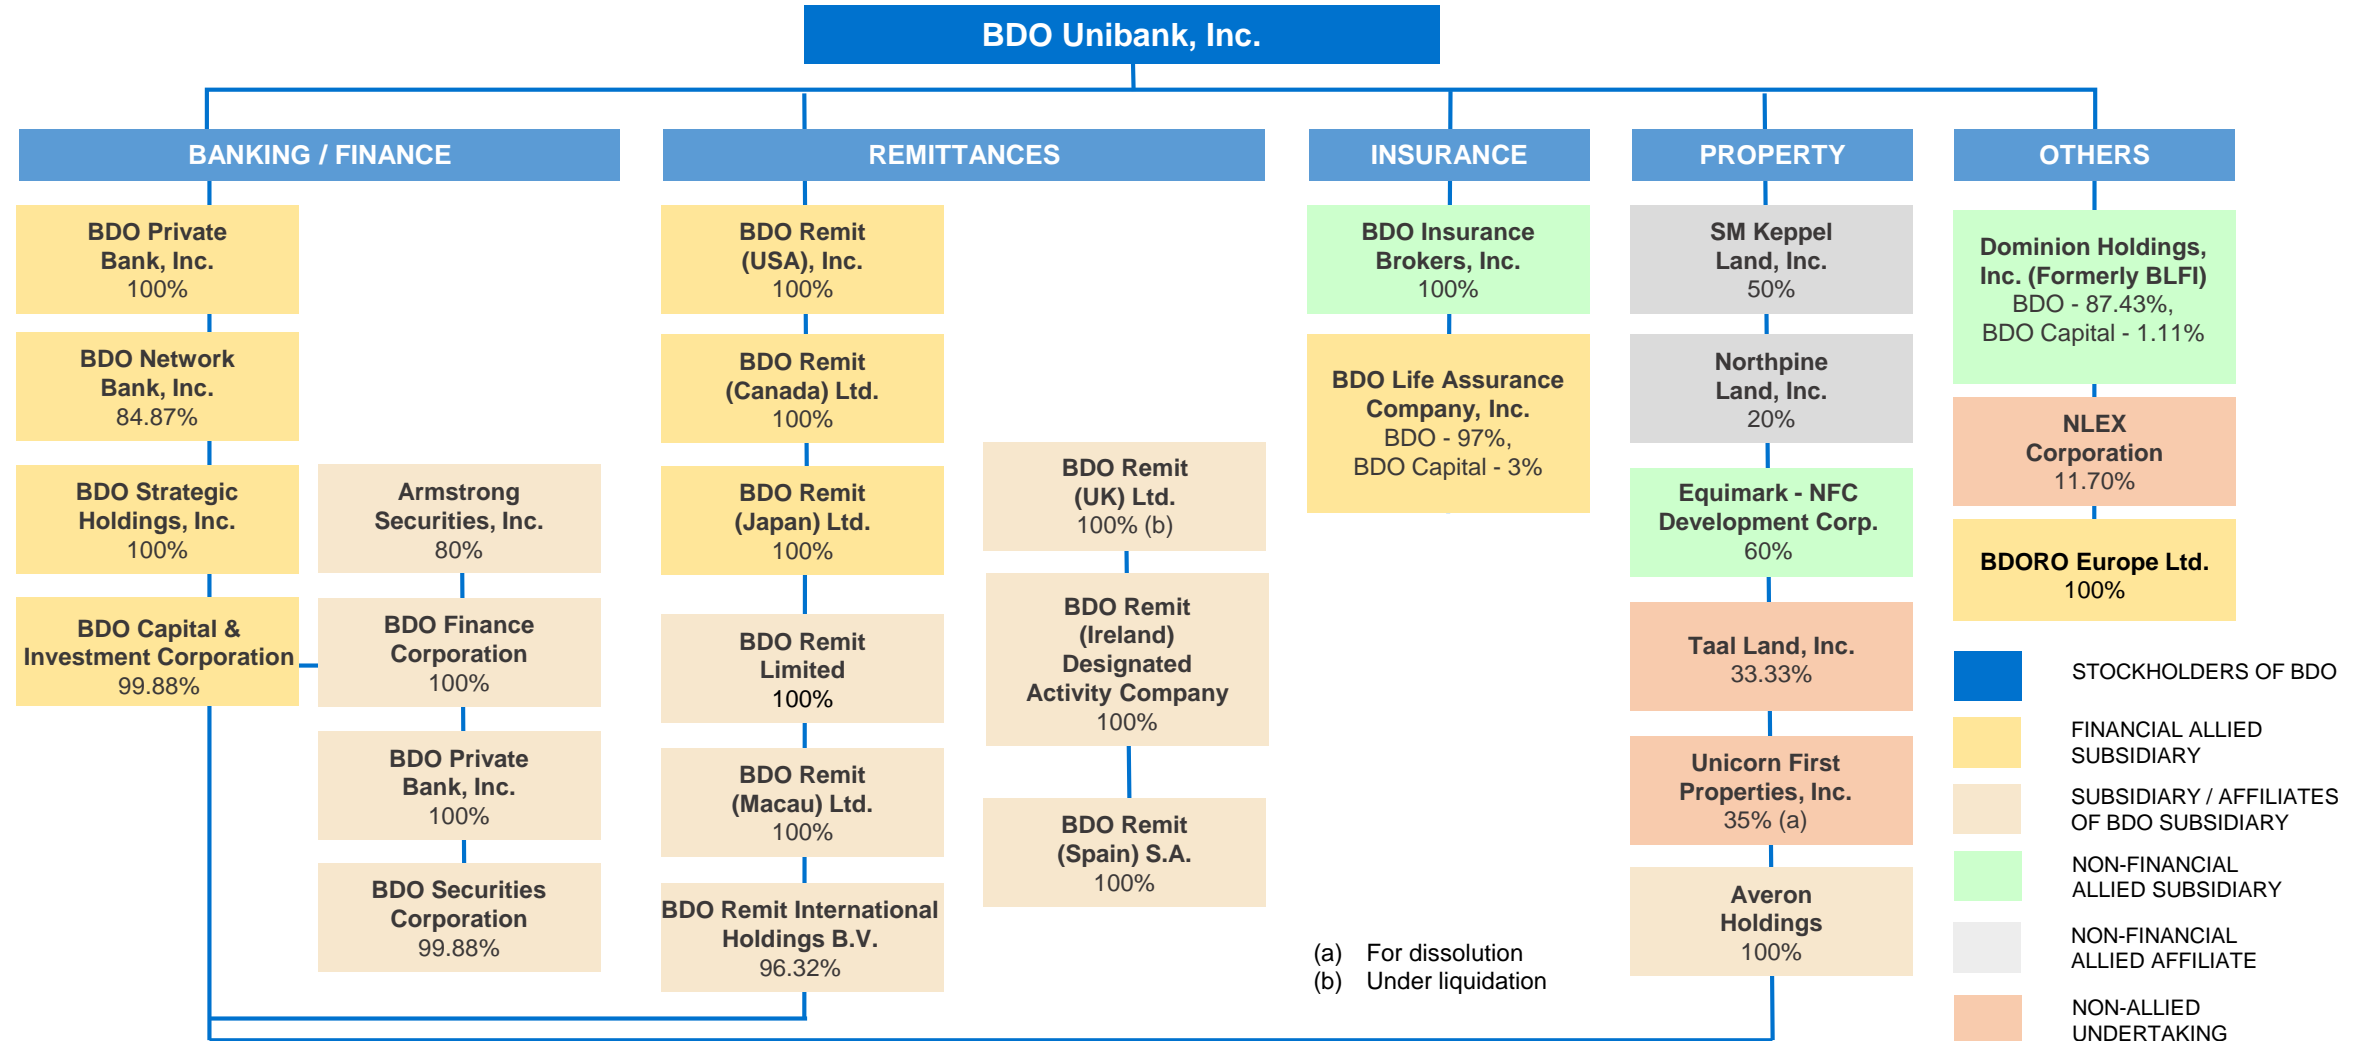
BDO Unibank, Inc.

BANKING / FINANCE

BDO Private Bank, Inc.
100%

BDO Network Bank, Inc.
84.87%

BDO Strategic Holdings, Inc.
100%

BDO Capital & Investment Corporation
99.88%

Armstrong Securities, Inc.
80%

BDO Finance Corporation
100%

BDO Private Bank, Inc.
100%

BDO Securities Corporation
99.88%

REMITTANCES

BDO Remit (USA), Inc.
100%

BDO Remit (Canada) Ltd.
100%

BDO Remit (Japan) Ltd.
100%

BDO Remit Limited
100%

BDO Remit (Macau) Ltd.
100%

BDO Remit International Holdings B.V.
96.32%

BDO Remit (UK) Ltd.
100% (b)

BDO Remit (Ireland) Designated Activity Company
100%

BDO Remit (Spain) S.A.
100%

INSURANCE

BDO Insurance Brokers, Inc.
100%

BDO Life Assurance Company, Inc.
BDO - 97%,
BDO Capital - 3%

PROPERTY

SM Keppel Land, Inc.
50%

Northpine Land, Inc.
20%

Equimark - NFC Development Corp.
60%

Taal Land, Inc.
33.33%

Unicorn First Properties, Inc.
35% (a)

Averon Holdings
100%

OTHERS

Dominion Holdings, Inc. (Formerly BLFI)
BDO - 87.43%,
BDO Capital - 1.11%

NLEX Corporation
11.70%

BDORO Europe Ltd.
100%

STOCKHOLDERS OF BDO
FINANCIAL ALLIED SUBSIDIARY
SUBSIDIARY / AFFILIATES OF BDO SUBSIDIARY
NON-FINANCIAL ALLIED SUBSIDIARY
NON-FINANCIAL ALLIED AFFILIATE
NON-ALLIED UNDERTAKING

(a) For dissolution
(b) Under liquidation